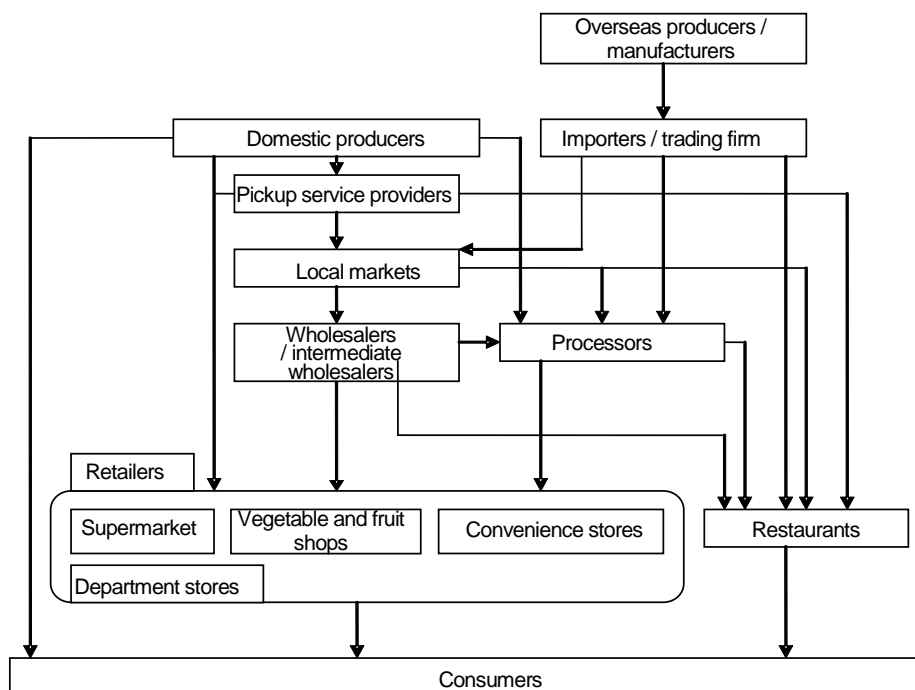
Overseas producers / manufacturers

Domestic producers

Importers / trading firm

Pickup service providers

Local markets

Wholesalers / intermediate wholesalers

Processors

Retailers

Supermarket

Vegetable and fruit shops

Convenience stores

Department stores

Restaurants

Consumers